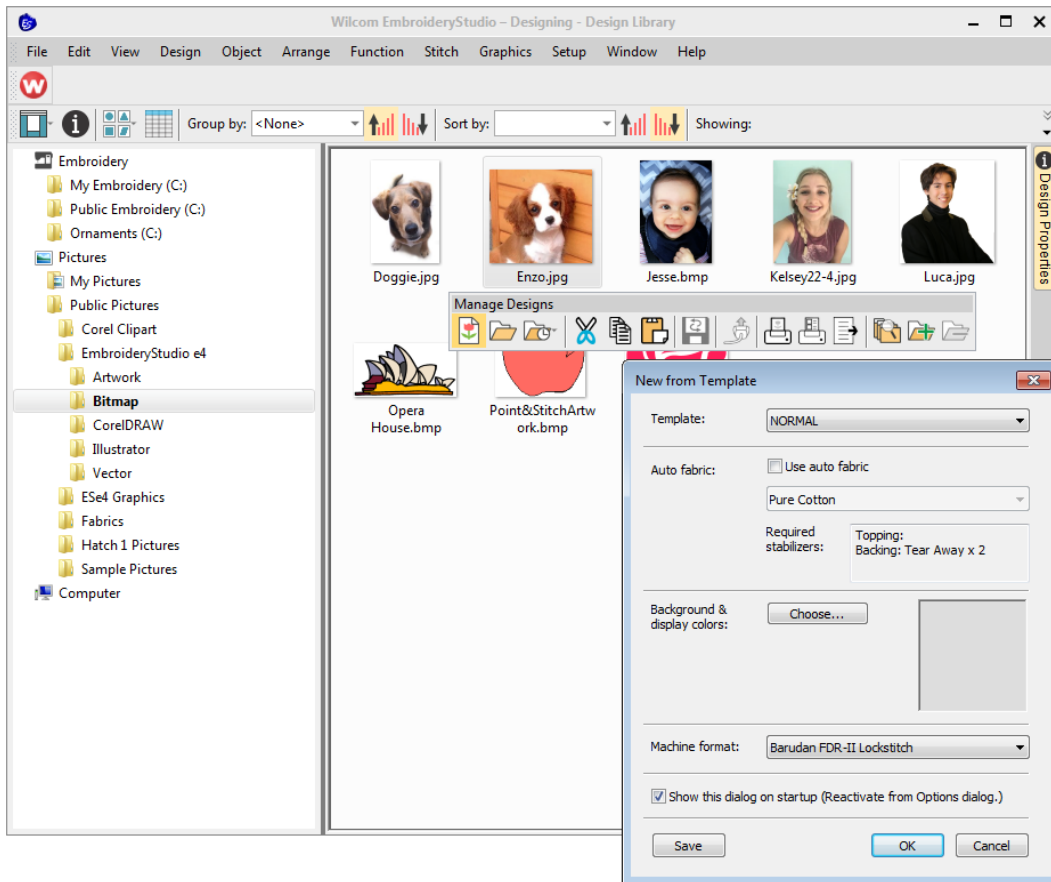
Wilcom EmbroideryStudio – Designing - Design Library

File Edit View Design Object Arrange Function Stitch Graphics Setup Window Help

Group by: <None> Sort by: Showing:

Embroidery
My Embroidery (C:)
Public Embroidery (C:)
Ornaments (C:)
Pictures
My Pictures
Public Pictures
Corel Clipart
EmbroideryStudio e4
Artwork
Bitmap
CorelDRAW
Illustrator
Vector
ESe4 Graphics
Fabrics
Hatch 1 Pictures
Sample Pictures
Computer

Doggie.jpg
Enzo.jpg
Jesse.bmp
Kelsey22-4.jpg
Luca.jpg
Opera House.bmp
Point&StitchArtwork.bmp

Manage Designs

Design Properties

New from Template

Template: NORMAL

Auto fabric: Use auto fabric
Pure Cotton
Required stabilizers: Topping:
Backing: Tear Away x 2

Background & display colors: Choose...

Machine format: Barudan FDR-II Lockstitch

Show this dialog on startup (Reactivate from Options dialog.)

Save OK Cancel